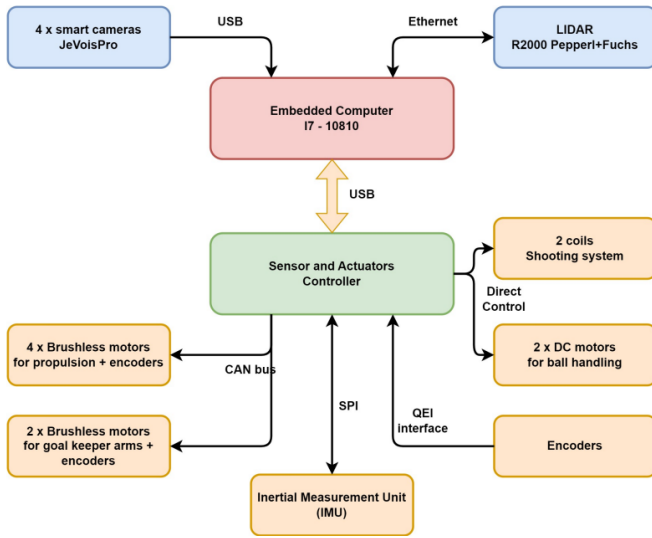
4 x smart cameras
JeVoisPro

USB

Ethernet

LIDAR
R2000 Pepperl+Fuchs

Embedded Computer
I7 - 10810

USB

Sensor and Actuators
Controller

2 coils
Shooting system

Direct
Control

2 x DC motors
for ball handling

4 x Brushless motors
for propulsion + encoders

CAN bus

SPI

QEI
interface

2 x Brushless motors
for goal keeper arms +
encoders

Encoders

Inertial Measurement Unit
(IMU)